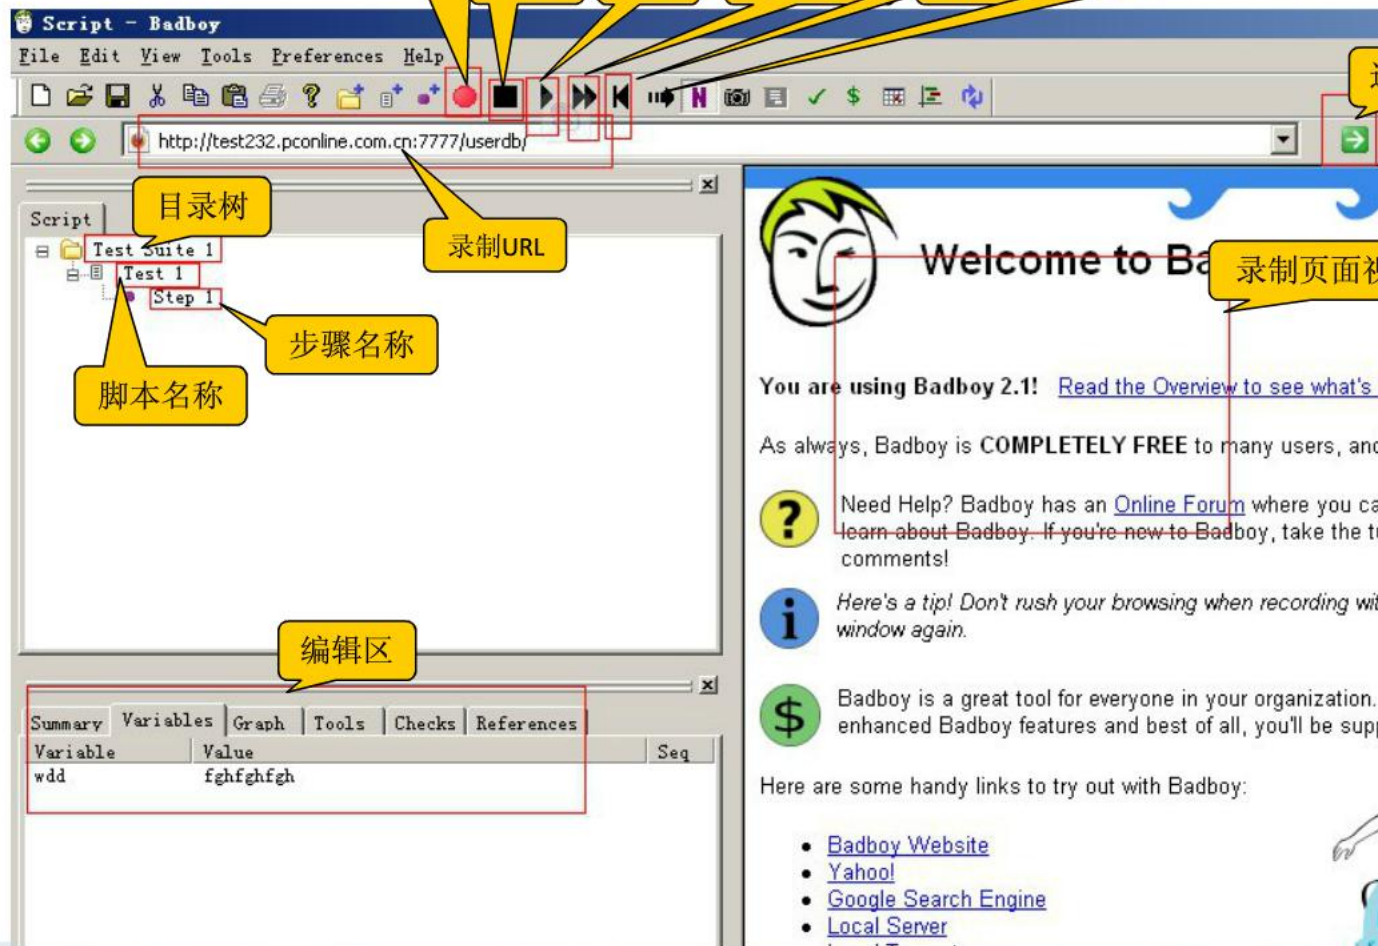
Script - Badboy

File Edit View Tools Preferences Help

http://test232.pconline.com.cn:7777/userdb/

Script

目录树

录制URL

Test Suite 1

Test 1

Step 1

步骤名称

脚本名称

编辑区

Summary Variables Graph Tools Checks References

| Variable | Value | Seq |
|---|---|---|
| wdd | fghfghfgh | |

Welcome to Ba

录制页面视

You are using Badboy 2.1! Read the Overview to see what's

As always, Badboy is COMPLETELY FREE to many users, and

Need Help? Badboy has an Online Forum where you ca learn about Badboy. If you're new to Badboy, take the t comments!

Here's a tip! Don't rush your browsing when recording wi window again.

Badboy is a great tool for everyone in your organization. enhanced Badboy features and best of all, you'll be supp

Here are some handy links to try out with Badboy:

• Badboy Website
• Yahoo!
• Google Search Engine
• Local Server